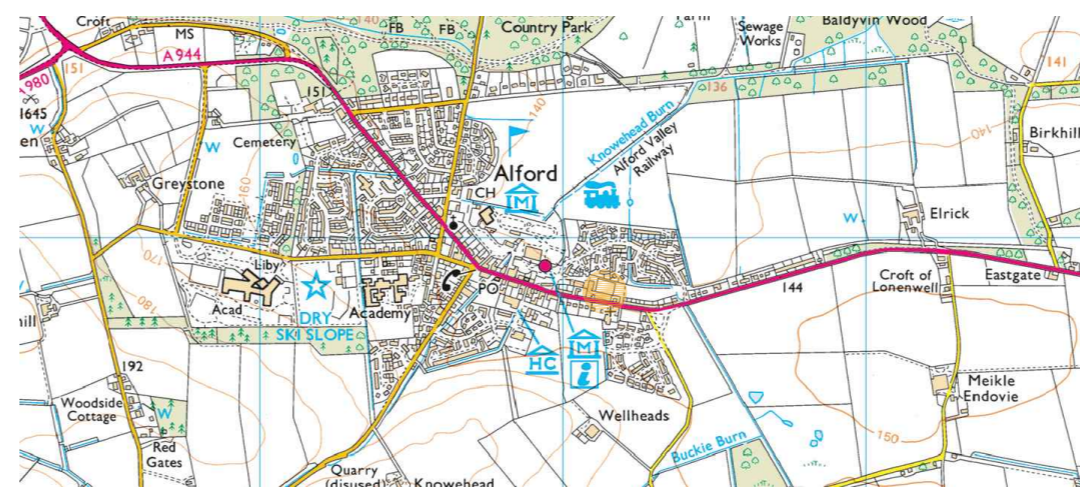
Croft
MS
A944
FB
FB
Country Park
Farm
Sewage Works
Baldyvin Wood
141
980
151
136
1645
W
en
151
Cemetery
W
Knowehead Burn
140
140
Birkhill
Alford Valley Railway
Alford
Greystone
160
CH
W
Elrick
Liby
170
DRY SKI SLOPE
Acad
Academy
PO
144
Croft of Lonenwell
Eastgate
hill
180
HC
192
Woodside Cottage
W
Red Gates
Wellheads
Meikle Endovie
150
Buckie Burn
Quarry (disused)
Knowehead